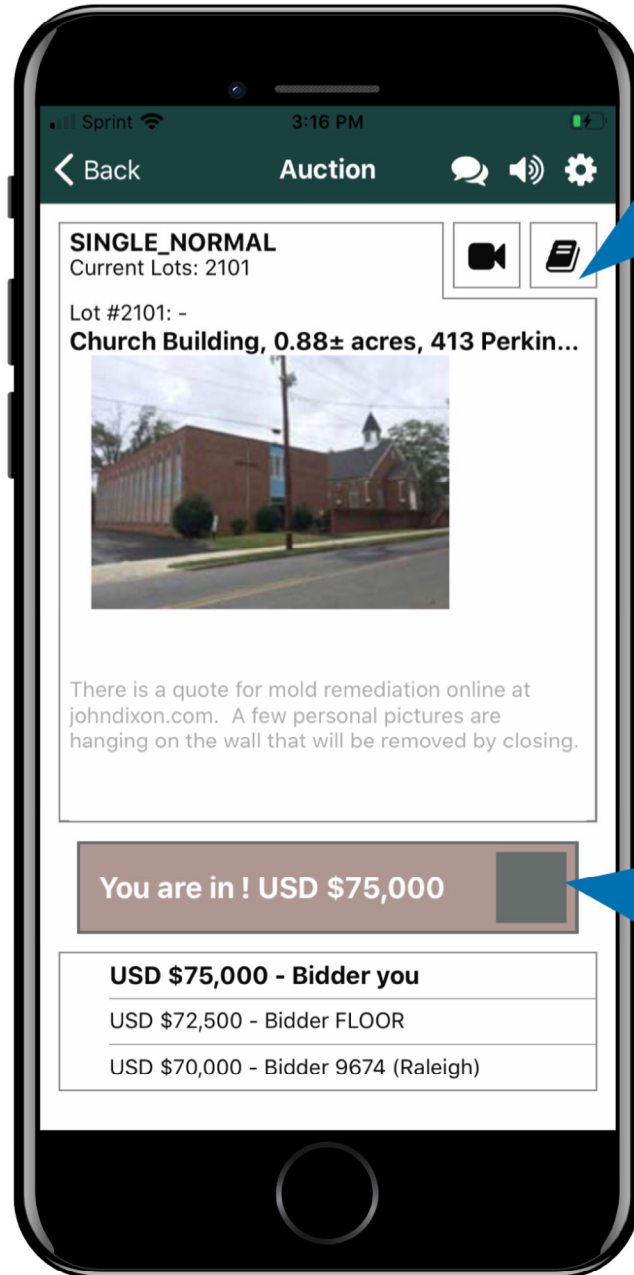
Sprint 3:16 PM

Back Auction

SINGLE_NORMAL
Current Lots: 2101

Lot #2101: -
Church Building, 0.88± acres, 413 Perkin...

There is a quote for mold remediation online at johndixon.com. A few personal pictures are hanging on the wall that will be removed by closing.

You are in ! USD $75,000

USD $75,000 - Bidder you
USD $72,500 - Bidder FLOOR
USD $70,000 - Bidder 9674 (Raleigh)